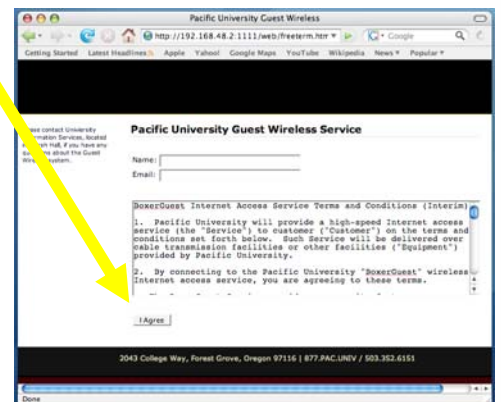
Pacific University Guest Wireless

http://192.168.48.2:1111/web/freeterm.htm

Google

Getting Started Latest Headlines Apple Yahoo! Google Maps YouTube Wikipedia News Popular

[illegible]ase contact University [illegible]rmation Services, located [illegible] Hall, if you have any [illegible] about the Guest Wire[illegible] system.

Pacific University Guest Wireless Service

Name:

Email:

BoxerGuest Internet Access Service Terms and Conditions (Interim)

1. Pacific University will provide a high-speed Internet access service (the "Service") to customer ("Customer") on the terms and conditions set forth below. Such Service will be delivered over cable transmission facilities or other facilities ("Equipment") provided by Pacific University.

2. By connecting to the Pacific University "BoxerGuest" wireless Internet access service, you are agreeing to these terms.

I Agree

2043 College Way, Forest Grove, Oregon 97116 | 877.PAC.UNIV / 503.352.6151

Done